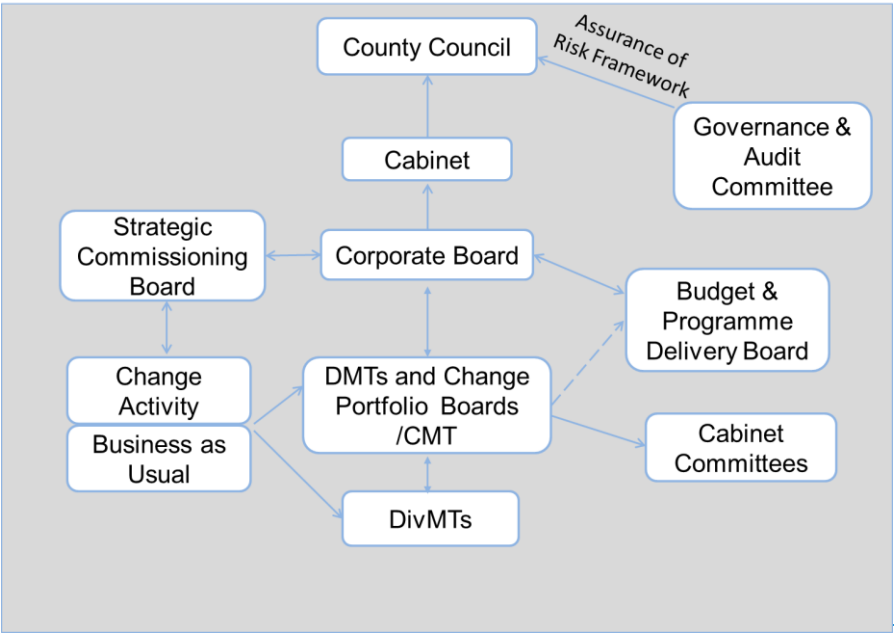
County Council

Assurance of Risk Framework

Governance & Audit Committee

Cabinet

Strategic Commissioning Board

Corporate Board

Budget & Programme Delivery Board

Change Activity

Business as Usual

DMTs and Change Portfolio Boards /CMT

Cabinet Committees

DivMTs